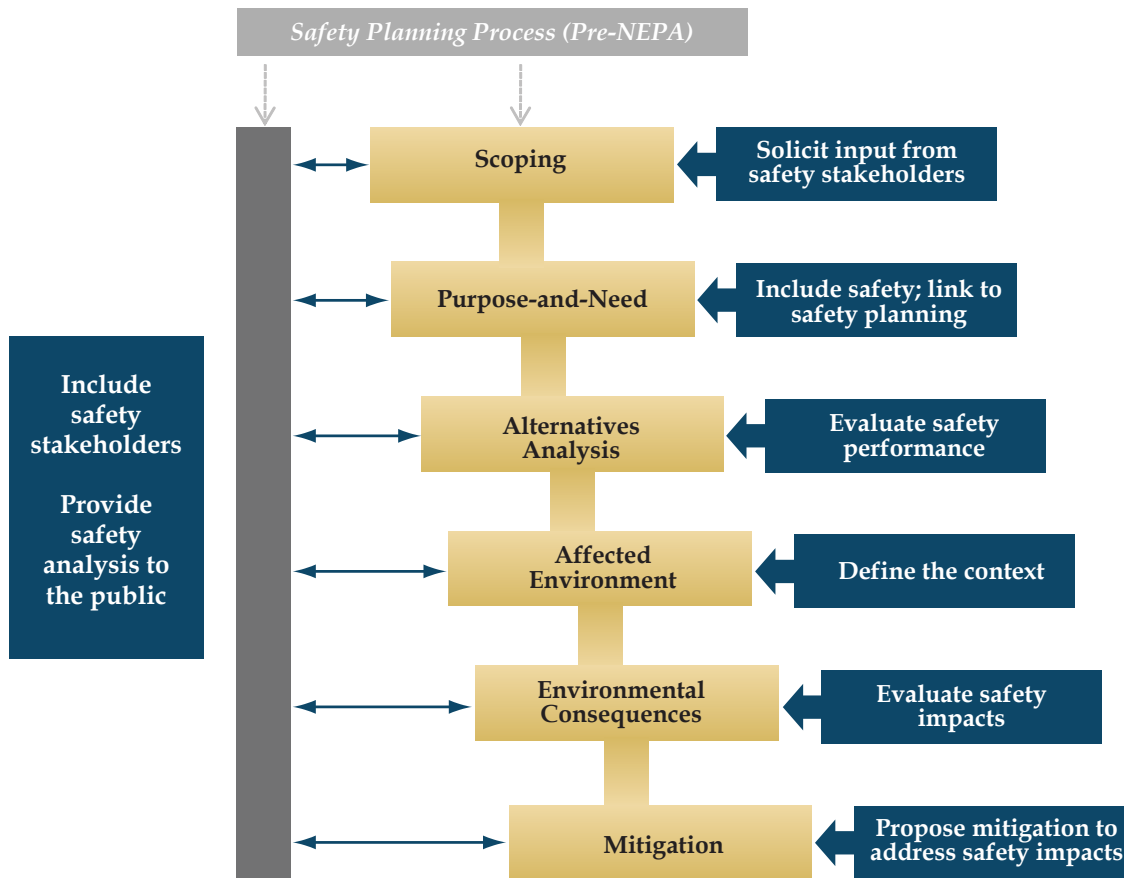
Safety Planning Process (Pre-NEPA)

Include safety stakeholders

Provide safety analysis to the public

Scoping

Solicit input from safety stakeholders

Purpose-and-Need

Include safety; link to safety planning

Alternatives Analysis

Evaluate safety performance

Affected Environment

Define the context

Environmental Consequences

Evaluate safety impacts

Mitigation

Propose mitigation to address safety impacts